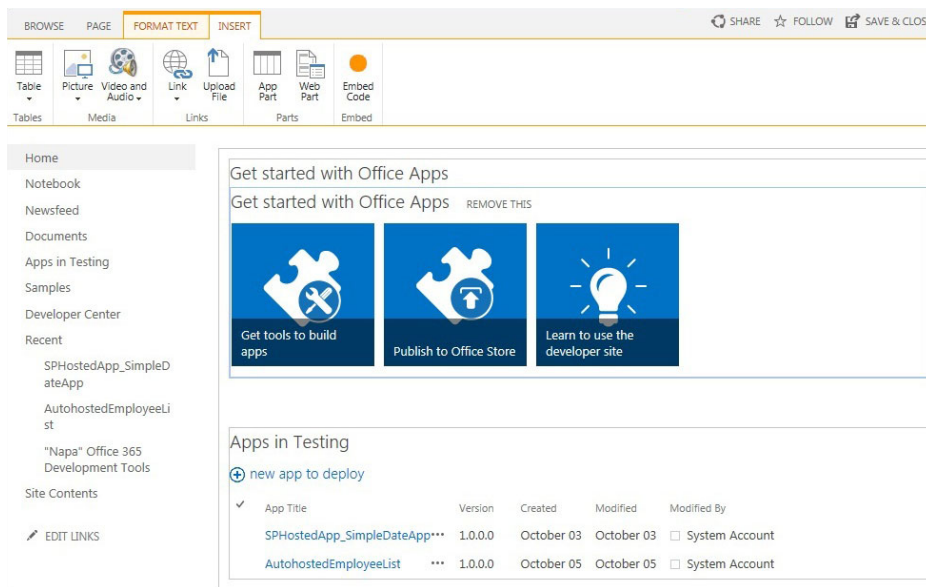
BROWSE PAGE FORMAT TEXT INSERT

SHARE FOLLOW SAVE & CLOS

Table Tables
Picture Video and Audio Media
Link Upload File Links
App Part Web Part Parts
Embed Code Embed

Home
Notebook
Newsfeed
Documents
Apps in Testing
Samples
Developer Center
Recent
SPHostedApp_SimpleDateApp
AutohostedEmployeeList
"Napa" Office 365 Development Tools
Site Contents
EDIT LINKS

Get started with Office Apps

Get started with Office Apps REMOVE THIS

Get tools to build apps

Publish to Office Store

Learn to use the developer site

Apps in Testing

new app to deploy

| ✓ | App Title | Version | Created | Modified | Modified By |
|---|---|---|---|---|---|
| | SPHostedApp_SimpleDateApp ··· | 1.0.0.0 | October 03 | October 03 | System Account |
| | AutohostedEmployeeList ··· | 1.0.0.0 | October 05 | October 05 | System Account |